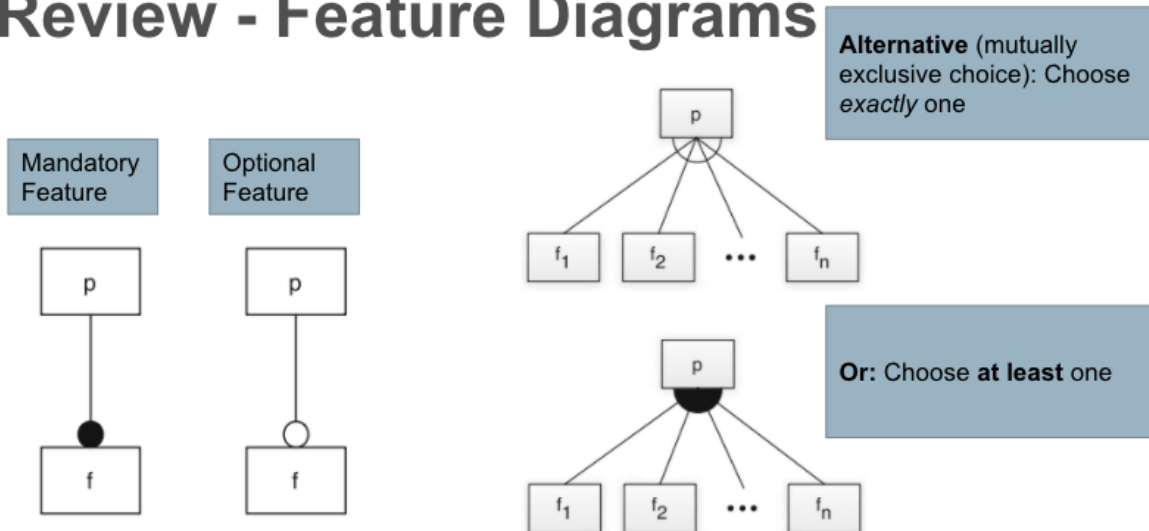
Review - Feature Diagrams

Alternative (mutually exclusive choice): Choose *exactly* one

Mandatory Feature

Optional Feature

p

p

f

f

p

$f_1$ $f_2$ ••• $f_n$

p

Or: Choose at least one

$f_1$ $f_2$ ••• $f_n$